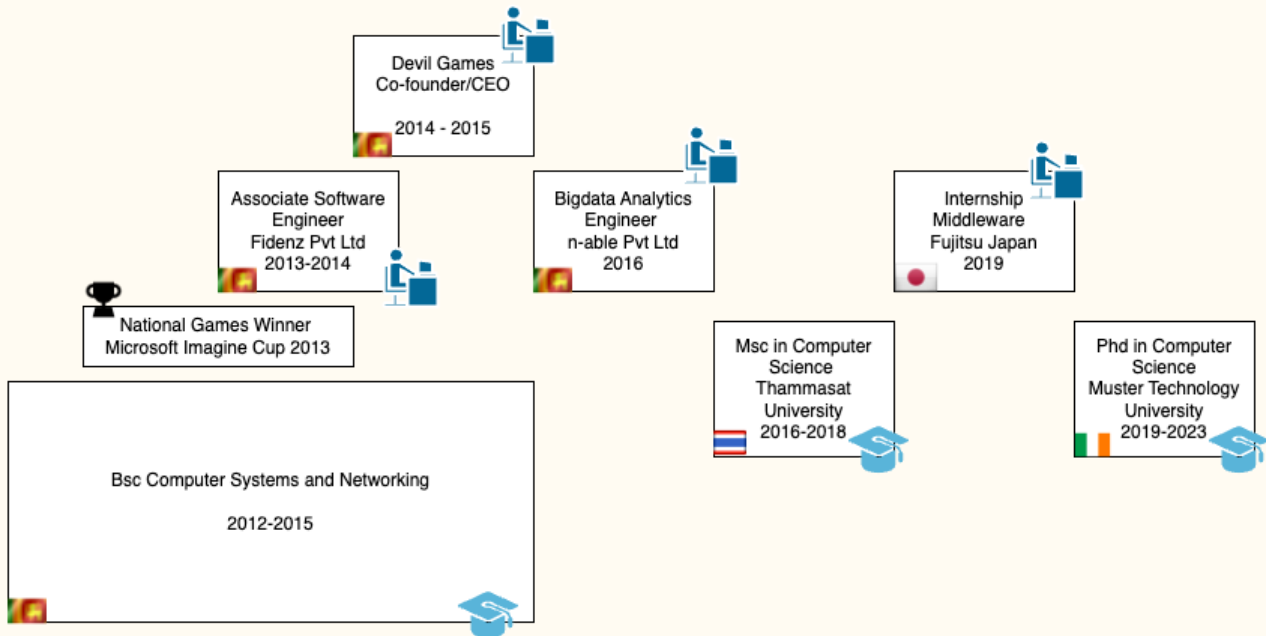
Devil Games
Co-founder/CEO

2014 - 2015

Associate Software Engineer
Fidenz Pvt Ltd
2013-2014

Bigdata Analytics Engineer
n-able Pvt Ltd
2016

Internship
Middleware
Fujitsu Japan
2019

National Games Winner
Microsoft Imagine Cup 2013

Msc in Computer Science
Thammasat University
2016-2018

Phd in Computer Science
Muster Technology University
2019-2023

Bsc Computer Systems and Networking

2012-2015